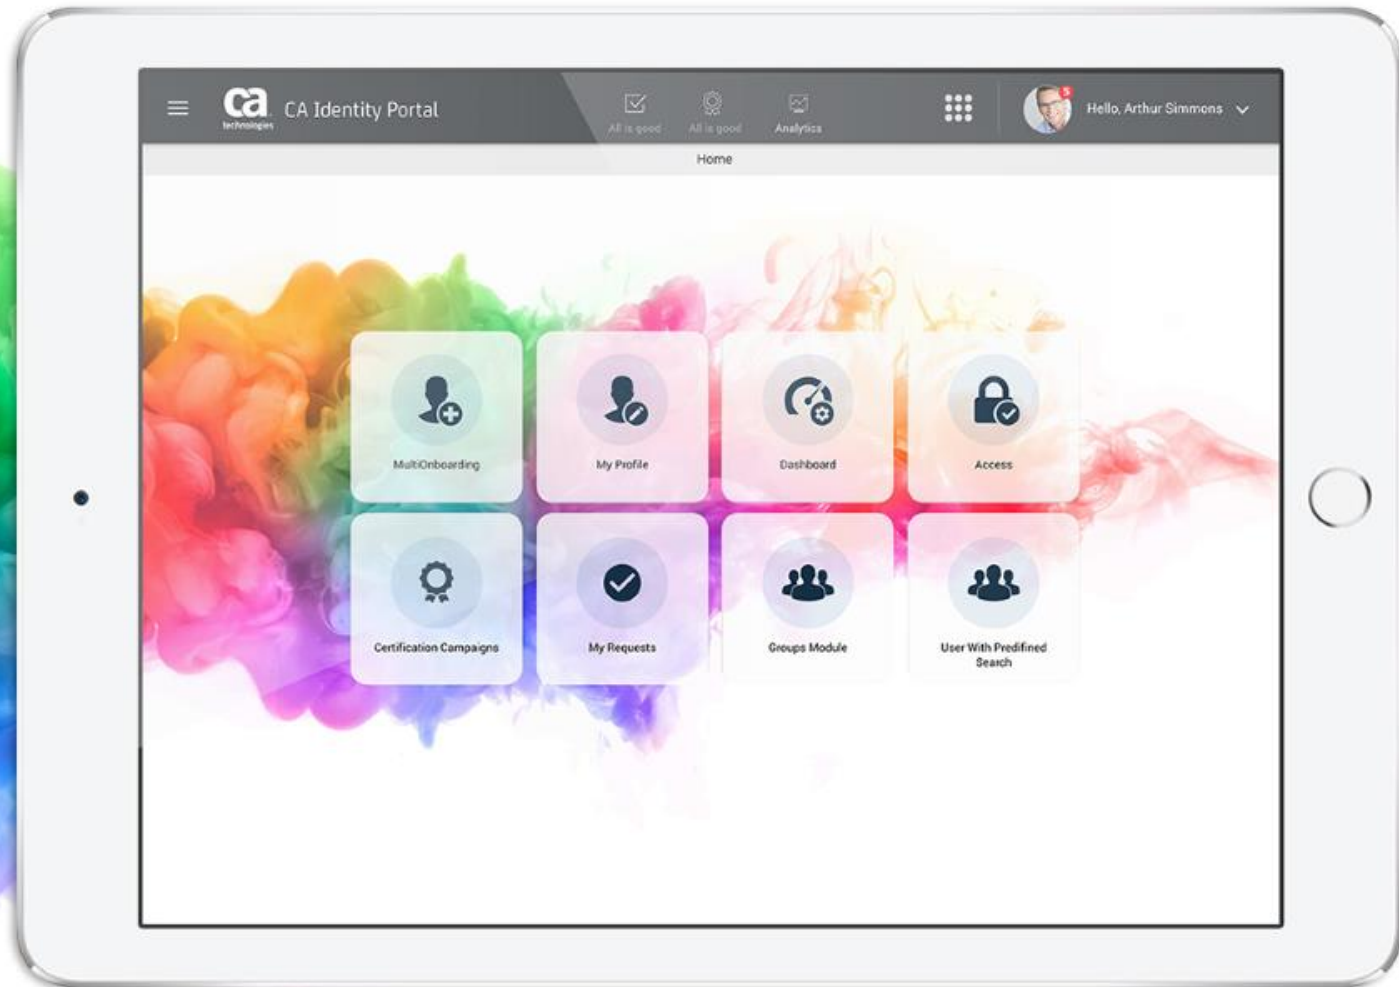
ca technologies CA Identity Portal

All is good

All is good

Analytics

5

Hello, Arthur Simmons

Home

MultiOnboarding

My Profile

Dashboard

Access

Certification Campaigns

My Requests

Groups Module

User With Predifined Search